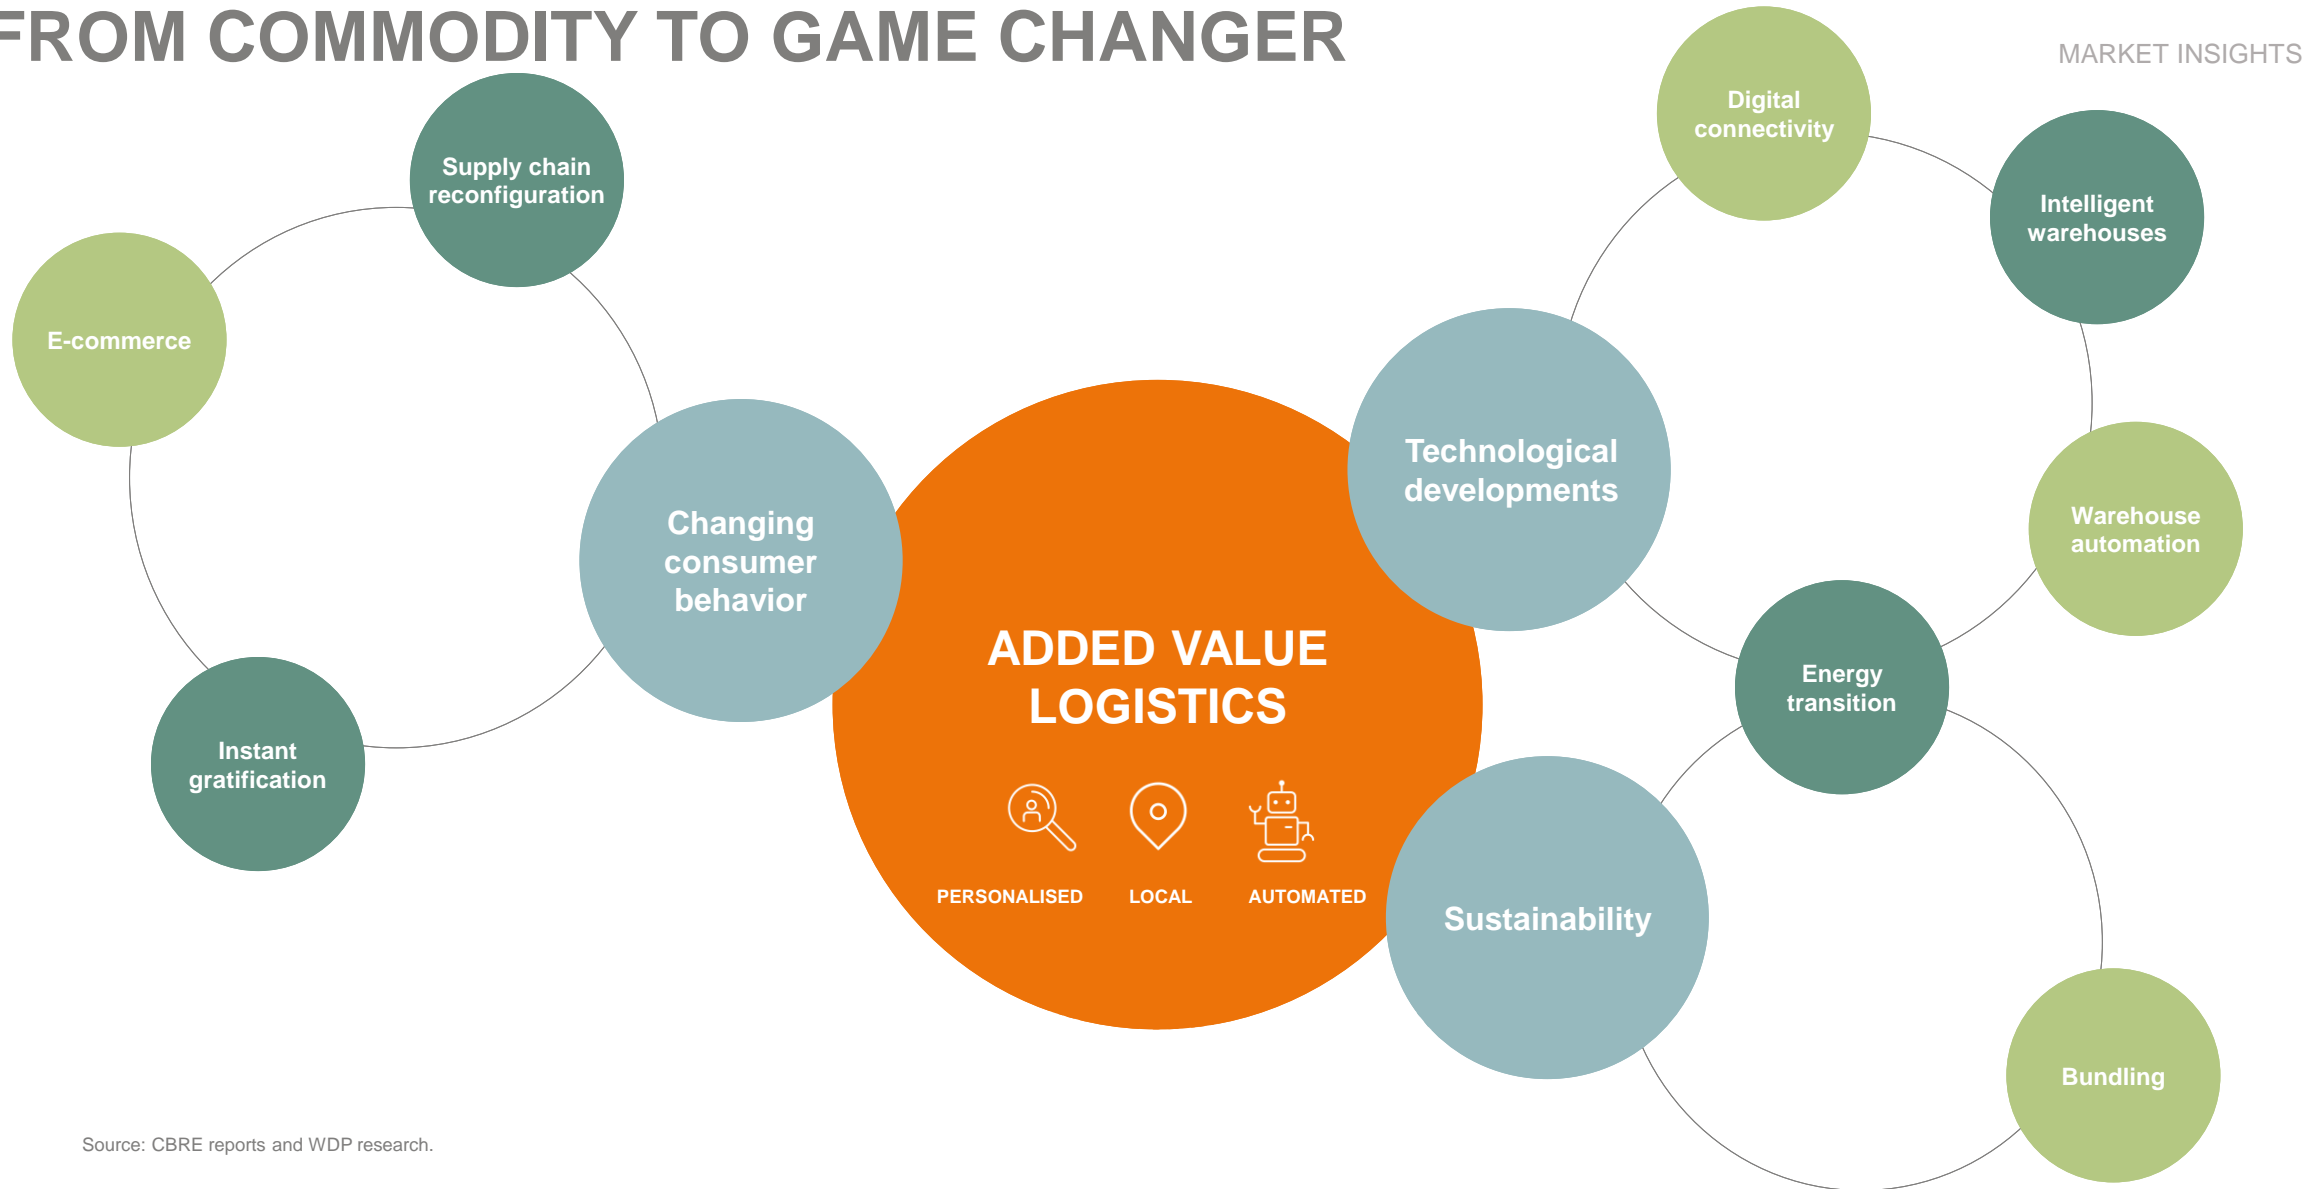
FROM COMMODITY TO GAME CHANGER

MARKET INSIGHTS

Supply chain reconfiguration

E-commerce

Instant gratification

Changing consumer behavior

ADDED VALUE LOGISTICS

PERSONALISED

LOCAL

AUTOMATED

Technological developments

Digital connectivity

Intelligent warehouses

Warehouse automation

Energy transition

Sustainability

Bundling

Source: CBRE reports and WDP research.